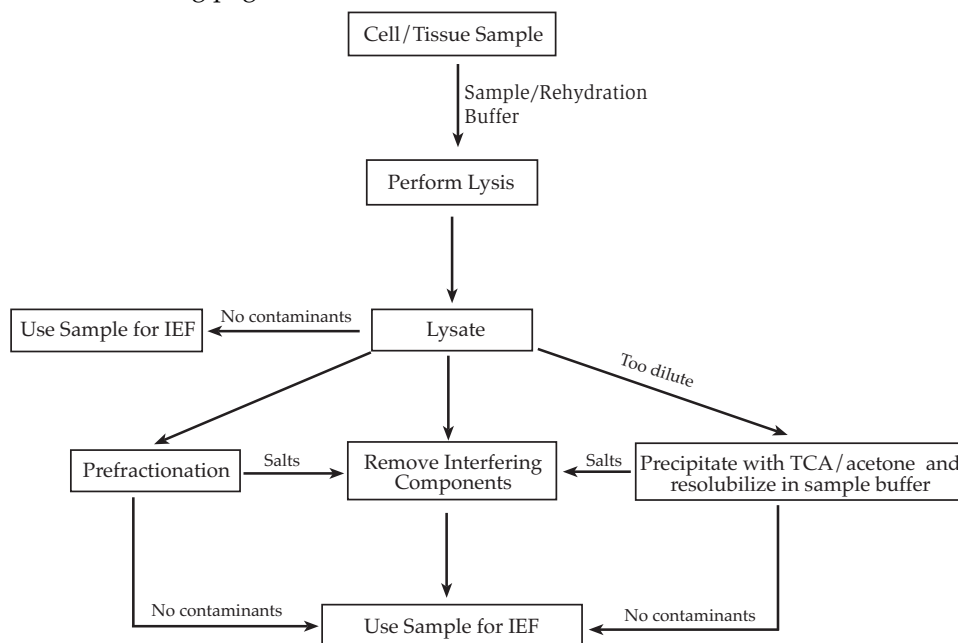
Cell/Tissue Sample

Sample/Rehydration Buffer

Perform Lysis

Use Sample for IEF

No contaminants

Lysate

Too dilute

Prefractionation

Salts

Remove Interfering Components

Salts

Precipitate with TCA/acetone and resolubilize in sample buffer

No contaminants

Use Sample for IEF

No contaminants